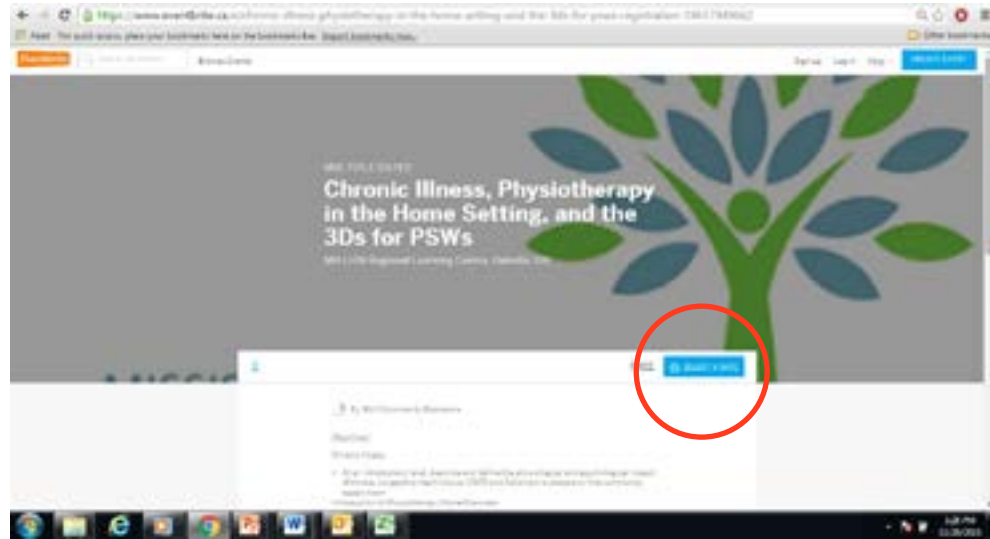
https://www.eventbrite.ca/e/chronic-illness-physiotherapy-in-the-home-setting-and-the-3ds-for-psws-registration-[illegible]

Apps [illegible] place your bookmarks here on the bookmarks bar. Import bookmarks now...

Other bookmarks

Eventbrite

Browse Events

Sign up Log in Help

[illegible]

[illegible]

Chronic Illness, Physiotherapy in the Home Setting, and the 3Ds for PSWs

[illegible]

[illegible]

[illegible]

By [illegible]

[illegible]

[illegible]

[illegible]